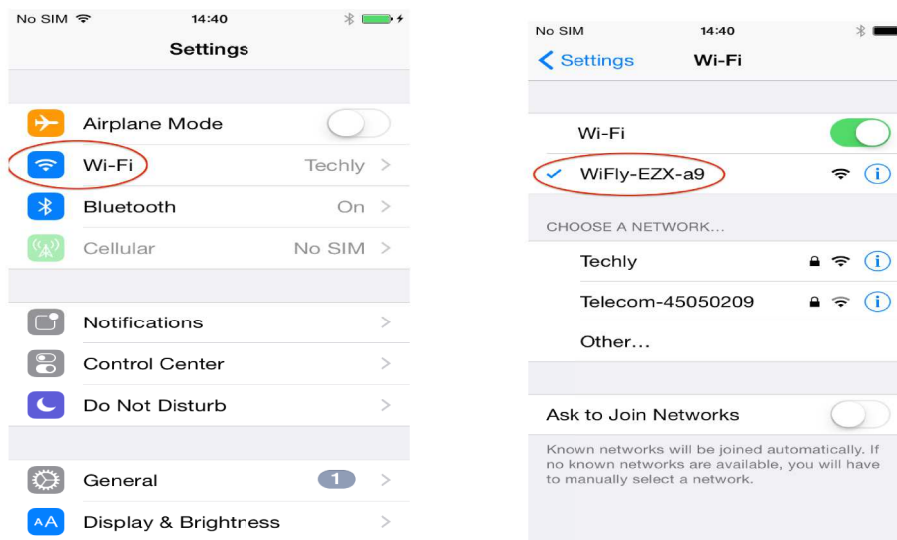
No SIM 14:40

Settings

Airplane Mode

Wi-Fi Techly >

Bluetooth On >

Cellular No SIM >

Notifications >

Control Center >

Do Not Disturb >

General 1 >

AA Display & Brightness >

No SIM 14:40

< Settings Wi-Fi

Wi-Fi

✓ WiFly-EZX-a9

CHOOSE A NETWORK...

Techly

Telecom-45050209

Other...

Ask to Join Networks

Known networks will be joined automatically. If no known networks are available, you will have to manually select a network.